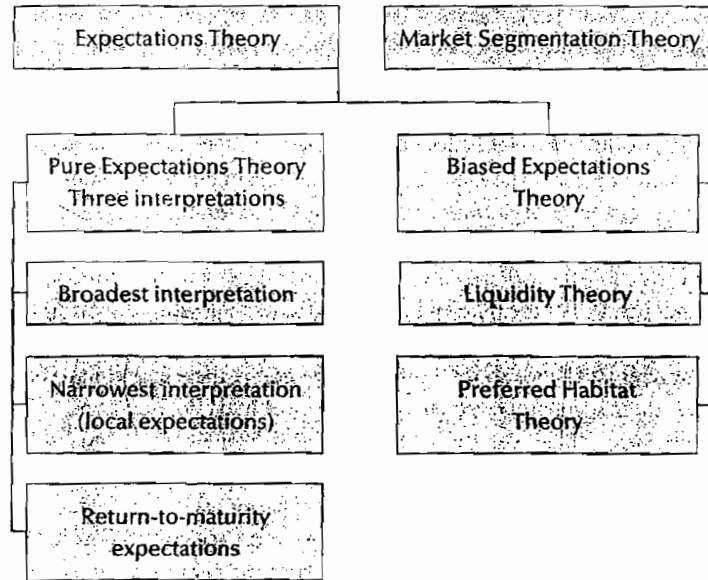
Expectations Theory

Market Segmentation Theory

Pure Expectations Theory
Three interpretations

Biased Expectations Theory

Broadest interpretation

Liquidity Theory

Narrowest interpretation (local expectations)

Preferred Habitat Theory

Return-to-maturity expectations